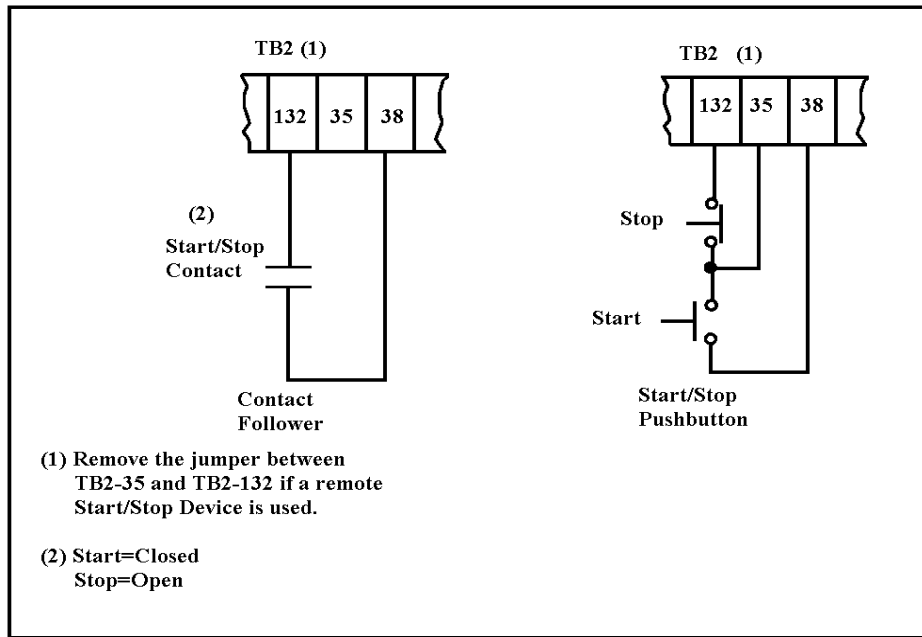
TB2 (1)

| 132 | 35 | 38 |
|---|---|---|

(2)
Start/Stop Contact

Contact Follower

TB2 (1)

| 132 | 35 | 38 |
|---|---|---|

Stop

Start

Start/Stop Pushbutton

(1) Remove the jumper between TB2-35 and TB2-132 if a remote Start/Stop Device is used.

(2) Start=Closed
Stop=Open